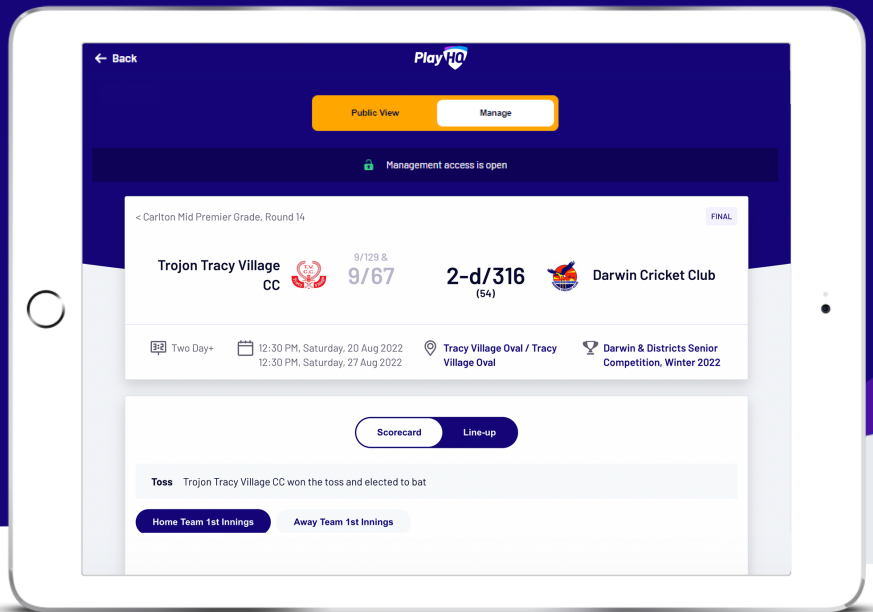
← Back

PlayHQ

Public View

Manage

Management access is open

< Carlton Mid Premier Grade, Round 14

FINAL

Trojon Tracy Village CC

9/129 &
9/67

2-d/316
(54)

Darwin Cricket Club

Two Day+

12:30 PM, Saturday, 20 Aug 2022
12:30 PM, Saturday, 27 Aug 2022

Tracy Village Oval / Tracy Village Oval

Darwin & Districts Senior Competition, Winter 2022

Scorecard

Line-up

Toss Trojon Tracy Village CC won the toss and elected to bat

Home Team 1st Innings

Away Team 1st Innings